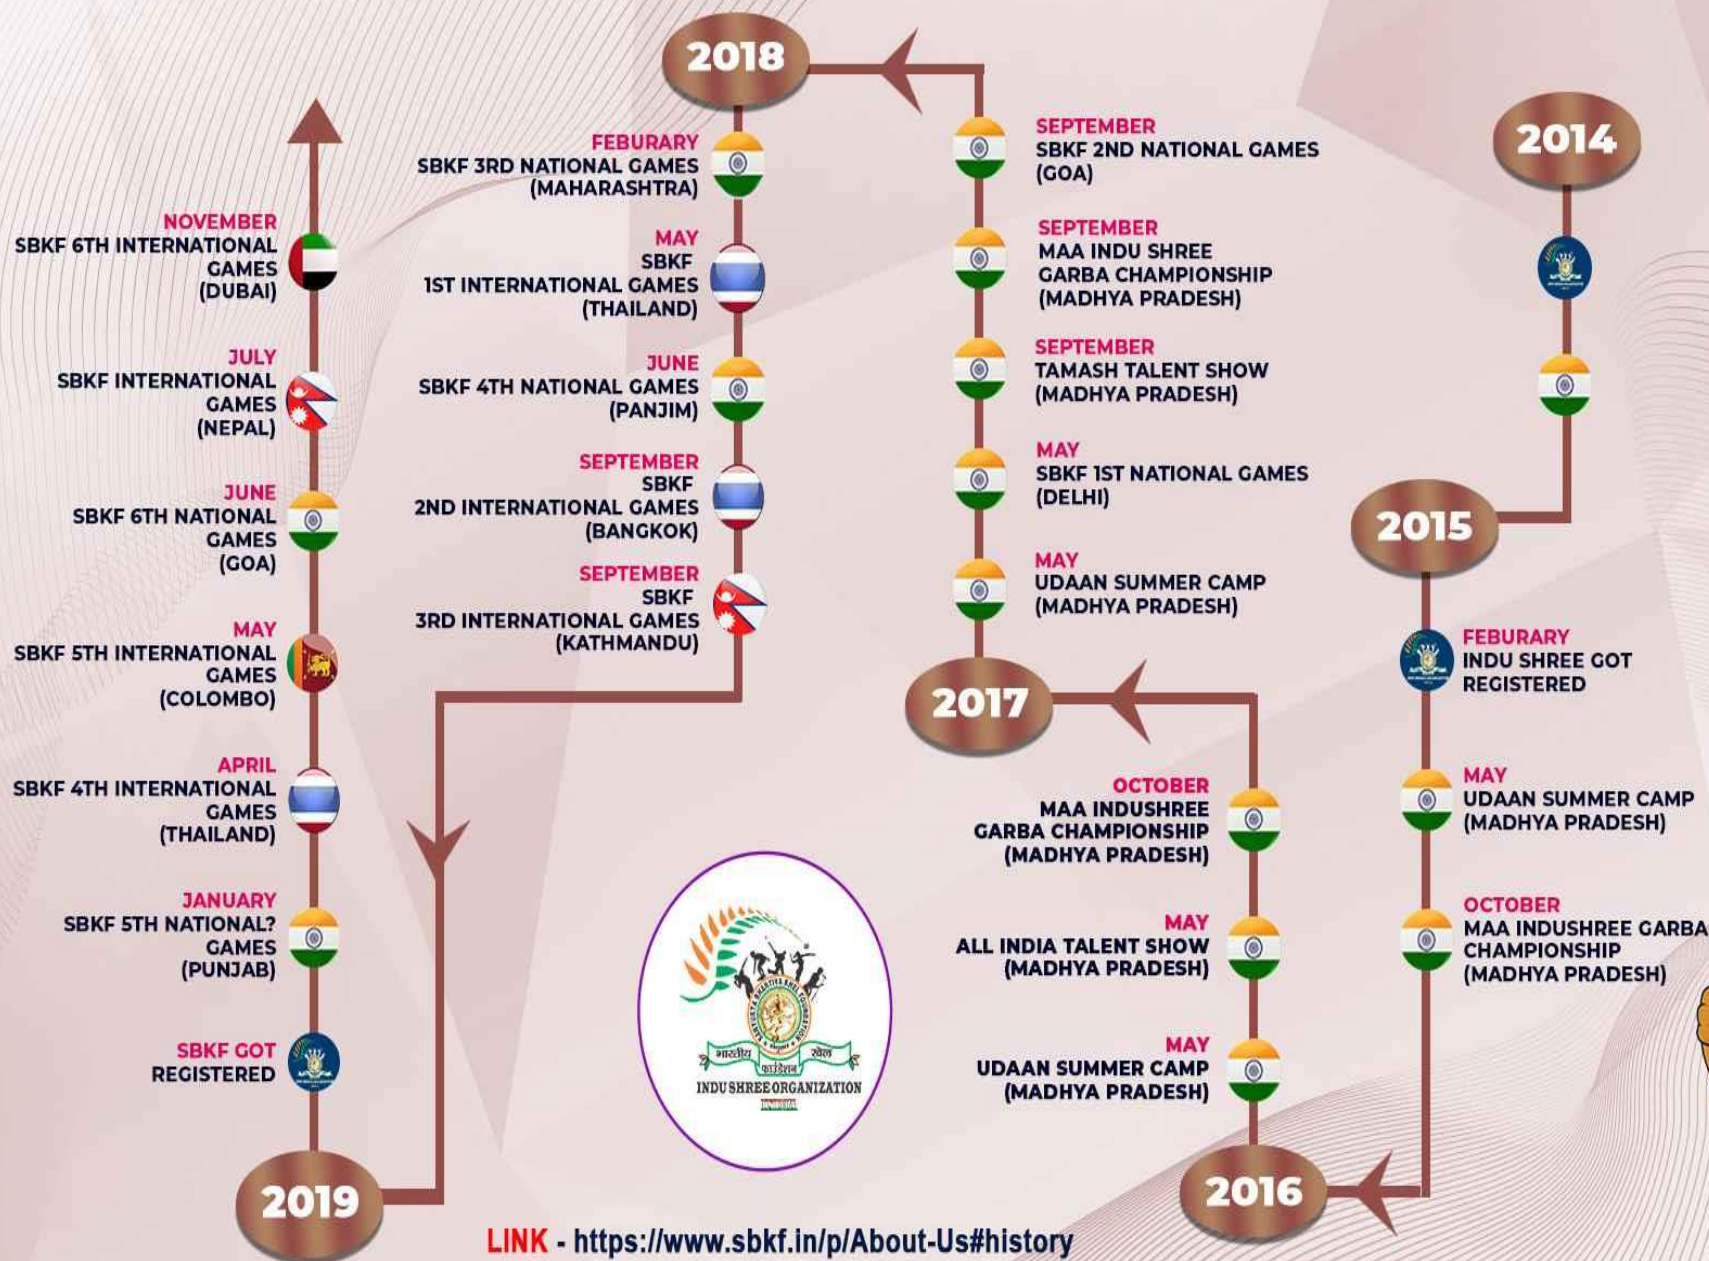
2014

2015

FEBURARY
INDU SHREE GOT REGISTERED

MAY
UDAAN SUMMER CAMP (MADHYA PRADESH)

OCTOBER
MAA INDUSHREE GARBA CHAMPIONSHIP (MADHYA PRADESH)

2016

MAY
UDAAN SUMMER CAMP (MADHYA PRADESH)

MAY
ALL INDIA TALENT SHOW (MADHYA PRADESH)

OCTOBER
MAA INDUSHREE GARBA CHAMPIONSHIP (MADHYA PRADESH)

2017

MAY
UDAAN SUMMER CAMP (MADHYA PRADESH)

MAY
SBKF 1ST NATIONAL GAMES (DELHI)

SEPTEMBER
TAMASH TALENT SHOW (MADHYA PRADESH)

SEPTEMBER
MAA INDU SHREE GARBA CHAMPIONSHIP (MADHYA PRADESH)

SEPTEMBER
SBKF 2ND NATIONAL GAMES (GOA)

2018

FEBURARY
SBKF 3RD NATIONAL GAMES (MAHARASHTRA)

MAY
SBKF 1ST INTERNATIONAL GAMES (THAILAND)

JUNE
SBKF 4TH NATIONAL GAMES (PANJIM)

SEPTEMBER
SBKF 2ND INTERNATIONAL GAMES (BANGKOK)

SEPTEMBER
SBKF 3RD INTERNATIONAL GAMES (KATHMANDU)

2019

SBKF GOT REGISTERED

JANUARY
SBKF 5TH NATIONAL? GAMES (PUNJAB)

APRIL
SBKF 4TH INTERNATIONAL GAMES (THAILAND)

MAY
SBKF 5TH INTERNATIONAL GAMES (COLOMBO)

JUNE
SBKF 6TH NATIONAL GAMES (GOA)

JULY
SBKF INTERNATIONAL GAMES (NEPAL)

NOVEMBER
SBKF 6TH INTERNATIONAL GAMES (DUBAI)

भारतीय फाउंडेशन खेल
INDU SHREE ORGANIZATION

LINK - https://www.sbkf.in/p/About-Us#history